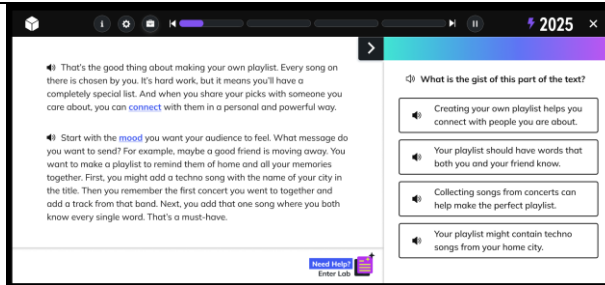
i

2025 ×

That's the good thing about making your own playlist. Every song on there is chosen by you. It's hard work, but it means you'll have a completely special list. And when you share your picks with someone you care about, you can connect with them in a personal and powerful way.

Start with the mood you want your audience to feel. What message do you want to send? For example, maybe a good friend is moving away. You want to make a playlist to remind them of home and all your memories together. First, you might add a techno song with the name of your city in the title. Then you remember the first concert you went to together and add a track from that band. Next, you add that one song where you both know every single word. That's a must-have.

Need Help?
Enter Lab

What is the gist of this part of the text?

Creating your own playlist helps you connect with people you are about.

Your playlist should have words that both you and your friend know.

Collecting songs from concerts can help make the perfect playlist.

Your playlist might contain techno songs from your home city.